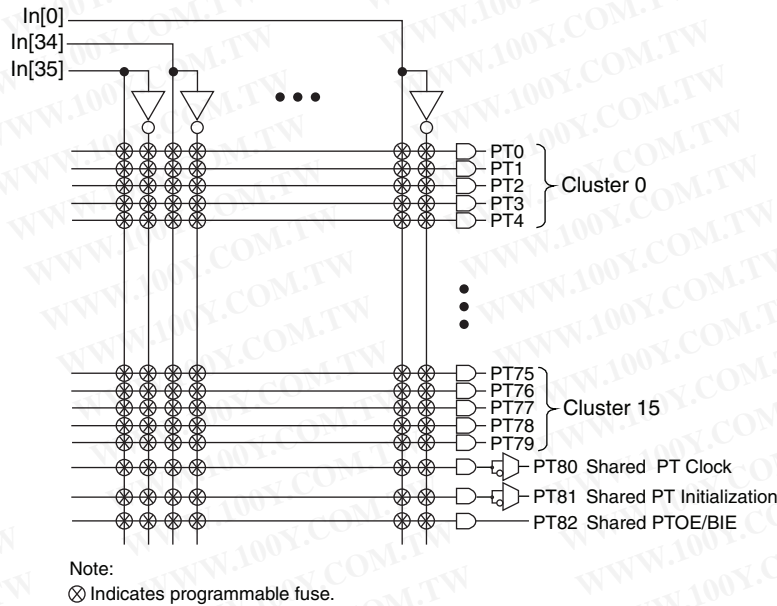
In[0]
In[34]
In[35]

PT0
PT1
PT2
PT3
PT4
Cluster 0

PT75
PT76
PT77
PT78
PT79
Cluster 15

PT80 Shared PT Clock
PT81 Shared PT Initialization
PT82 Shared PTOE/BIE

WWW.100Y.COM.TW

Note:
$\otimes$ Indicates programmable fuse.